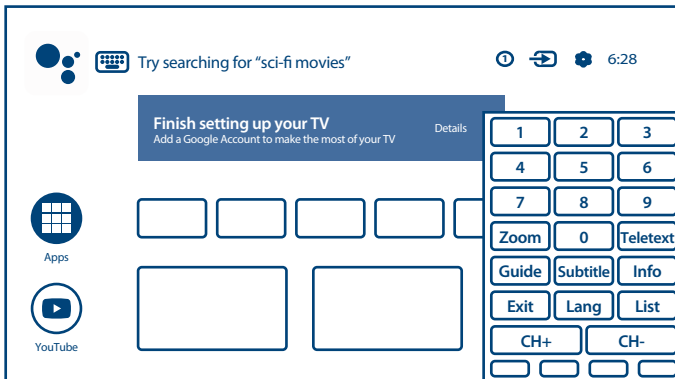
Try searching for “sci-fi movies”

6:28

Finish setting up your TV
Add a Google Account to make the most of your TV

Details

| 1 | 2 | 3 |
|---|---|---|
| 4 | 5 | 6 |
| 7 | 8 | 9 |
| Zoom | 0 | Teletext |
| Guide | Subtitle | Info |
| Exit | Lang | List |
| CH+ | CH- | |

Apps

YouTube